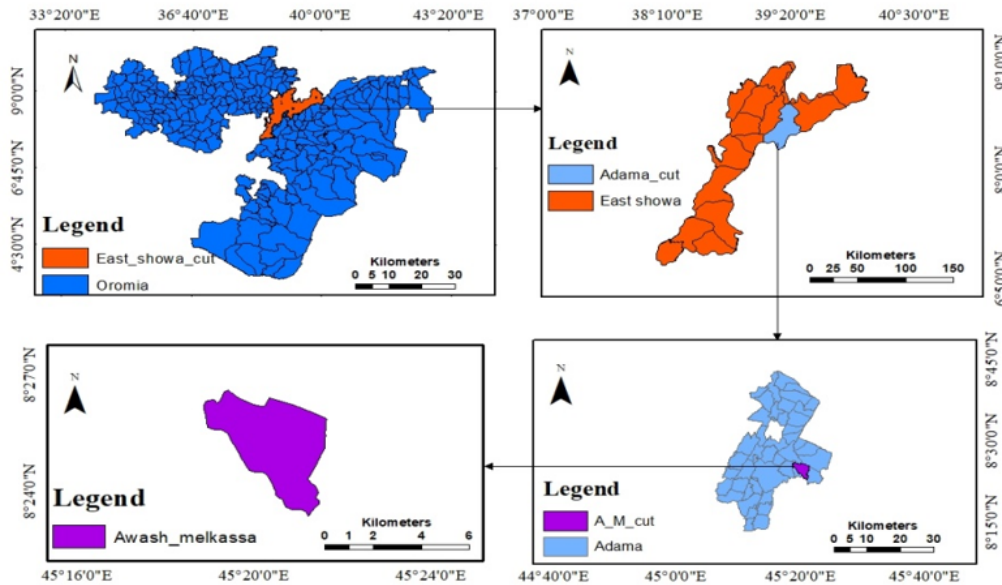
33°20'0"E 36°40'0"E 40°0'0"E 43°20'0"E

9°0'0"N
6°45'0"N
4°30'0"N

N

Legend
East_showa_cut
Oromia

Kilometers
0 5 10 20 30

37°0'0"E 38°10'0"E 39°20'0"E 40°30'0"E

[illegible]
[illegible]
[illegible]

N

Legend
Adama_cut
East showa

Kilometers
0 25 50 100 150

8°27'0"N
8°24'0"N

N

Legend
Awash_melkassa

Kilometers
0 1 2 4 6

45°16'0"E 45°20'0"E 45°24'0"E

8°45'0"N
8°30'0"N
8°15'0"N

N

Legend
A_M_cut
Adama

Kilometers
0 5 10 20 30

44°40'0"E 45°0'0"E 45°20'0"E 45°40'0"E